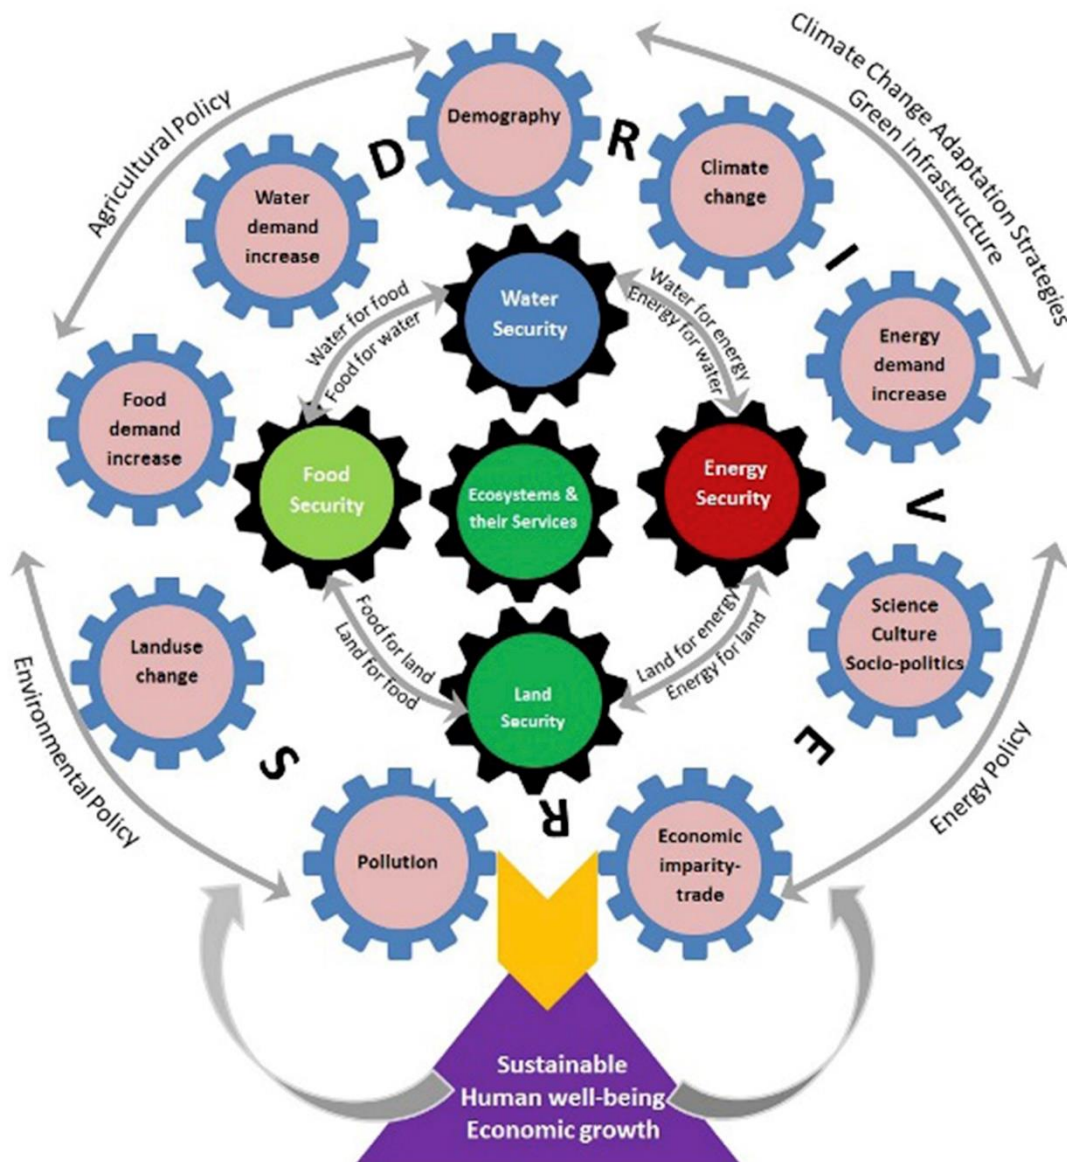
Agricultural Policy

Demography

D

R

Climate Change Adaptation Strategies
Green infrastructure

Water demand increase

Climate change

I

Water for food
Food for water

Water Security

Water for energy
Energy for water

Energy demand increase

Food demand increase

Food Security

Ecosystems & their Services

Energy Security

V

Landuse change

Food for land
Land for food

Land Security

Land for energy
Energy for land

Science
Culture
Socio-politics

Environmental Policy

S

E

R

Energy Policy

Pollution

Economic imparity-trade

Sustainable
Human well-being
Economic growth